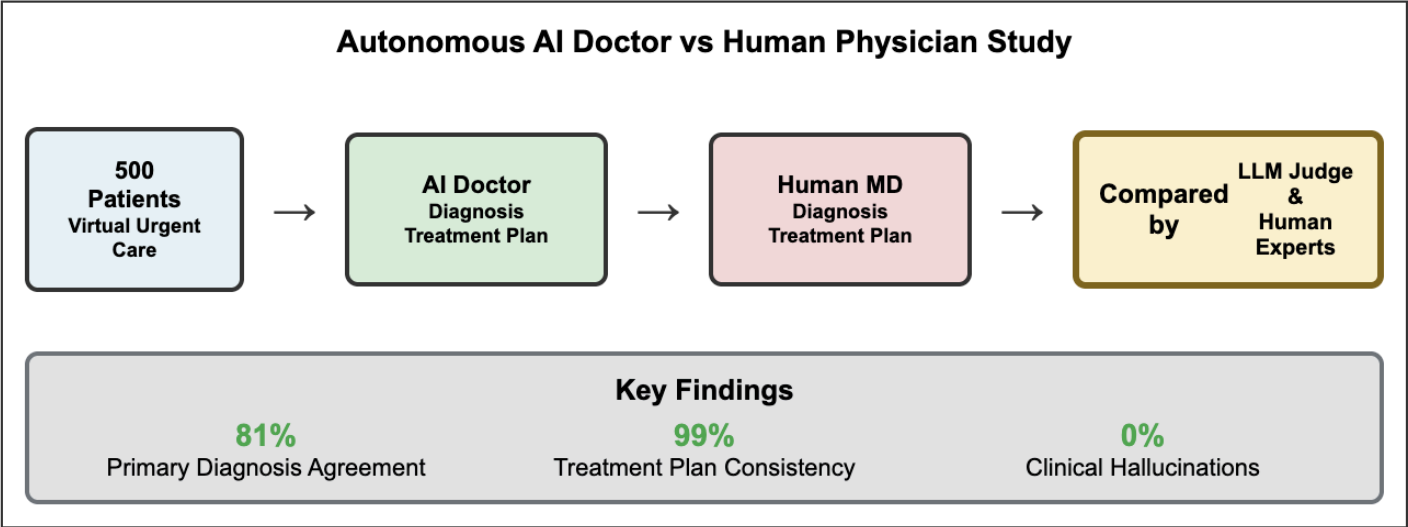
Autonomous AI Doctor vs Human Physician Study

500 Patients
Virtual Urgent Care

AI Doctor
Diagnosis
Treatment Plan

Human MD
Diagnosis
Treatment Plan

Compared by
LLM Judge & Human Experts

Key Findings

81%
Primary Diagnosis Agreement

99%
Treatment Plan Consistency

0%
Clinical Hallucinations